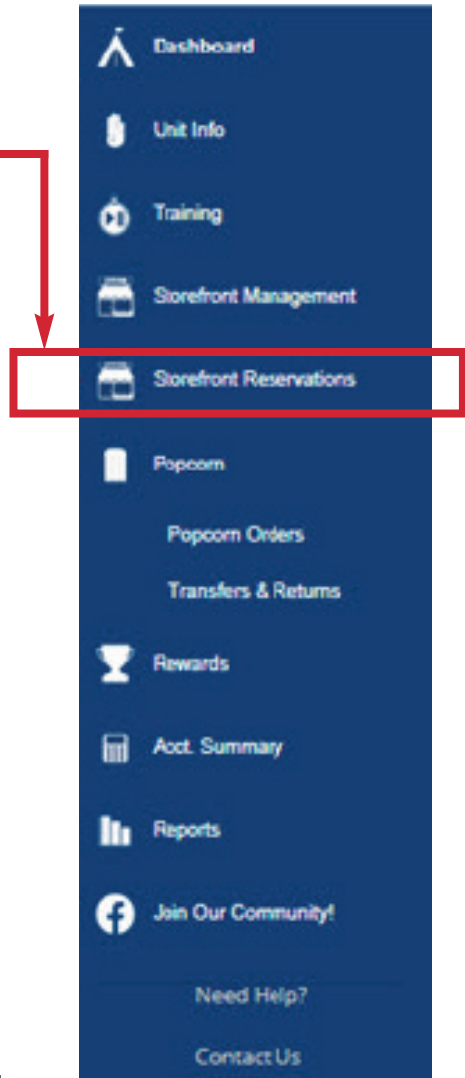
Dashboard

Unit Info

Training

Storefront Management

Storefront Reservations

Popcorn

Popcorn Orders

Transfers & Returns

Rewards

Acct. Summary

Reports

Join Our Community!

Need Help?

Contact Us